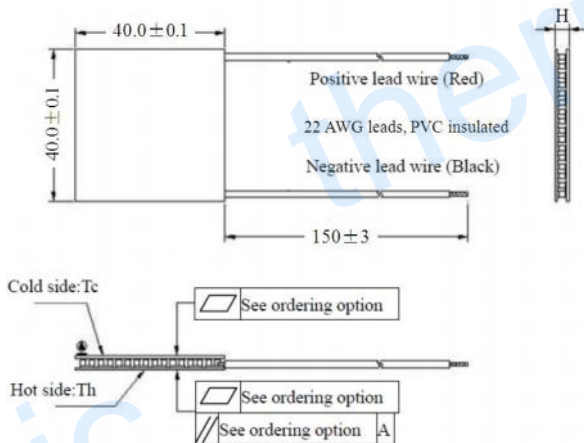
40.0±0.1

H

40.0±0.1

Positive lead wire (Red)

22 AWG leads, PVC insulated

Negative lead wire (Black)

150±3

Cold side:Tc

See ordering option

Hot side:Th

See ordering option

See ordering option A

ther